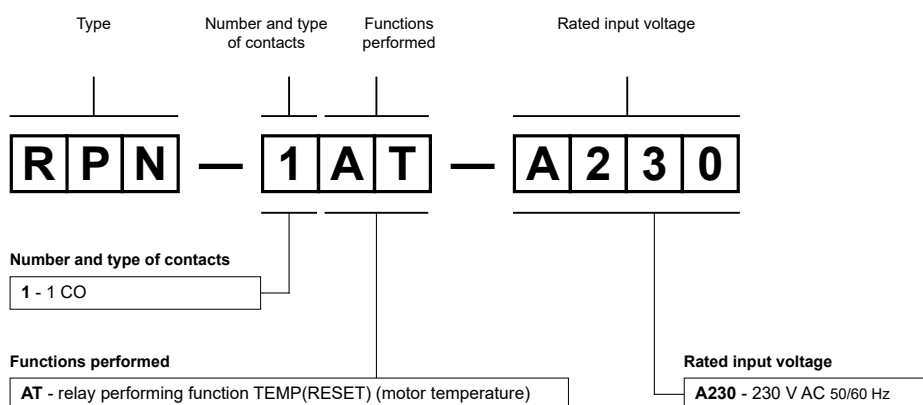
Type

Number and type of contacts

Functions performed

Rated input voltage

R P N — 1 A T — A 2 3 0

Number and type of contacts

1 - 1 CO

Functions performed

AT - relay performing function TEMP(RESET) (motor temperature)

Rated input voltage

A230 - 230 V AC 50/60 Hz